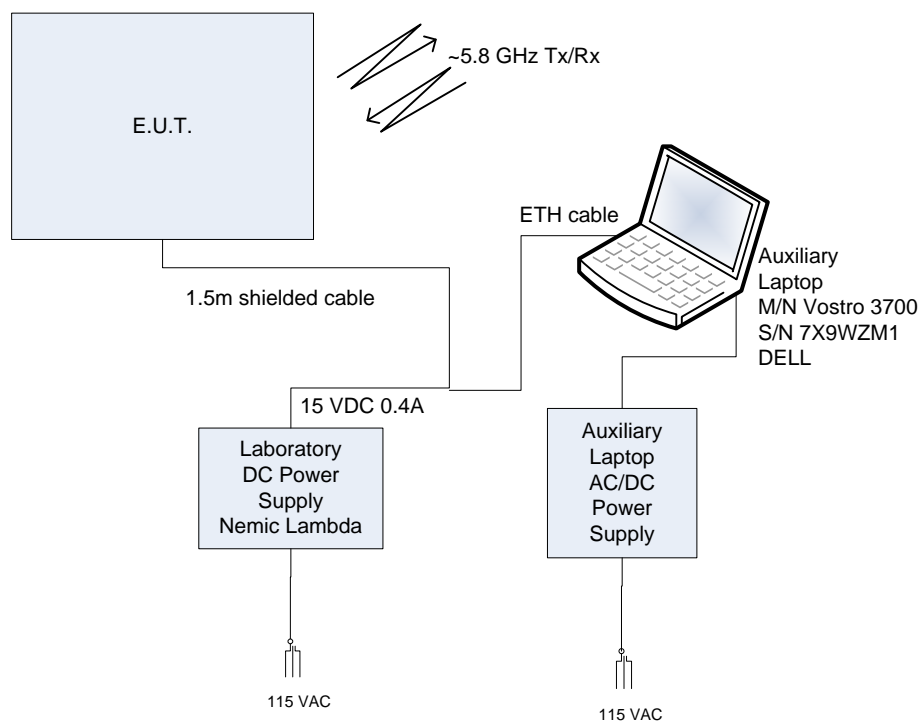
E.U.T.

~5.8 GHz Tx/Rx

ETH cable

Auxiliary Laptop M/N Vostro 3700 S/N 7X9WZM1 DELL

1.5m shielded cable

15 VDC 0.4A

Laboratory DC Power Supply Nemic Lambda

Auxiliary Laptop AC/DC Power Supply

115 VAC

115 VAC